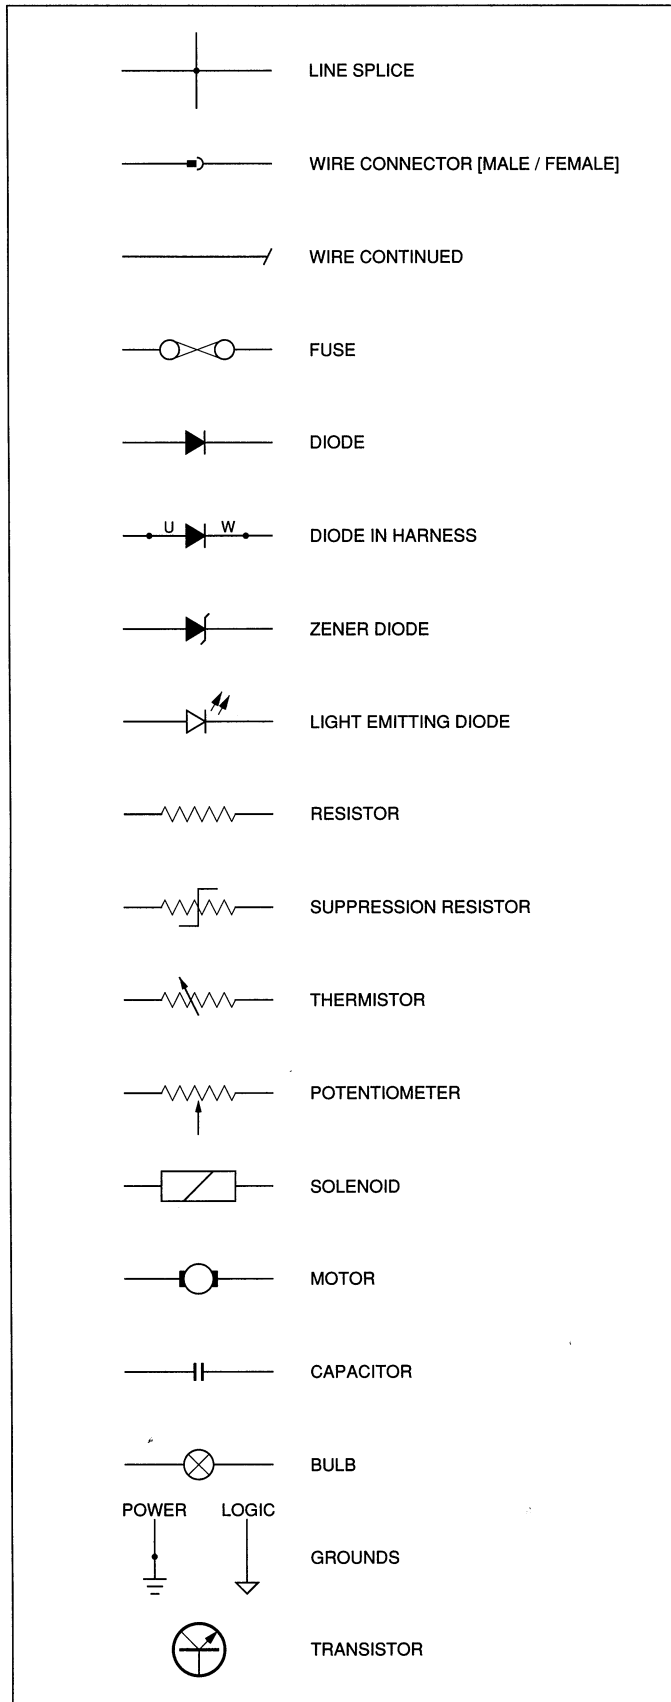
LINE SPLICE

WIRE CONNECTOR [MALE / FEMALE]

WIRE CONTINUED

FUSE

DIODE

U W

DIODE IN HARNESS

ZENER DIODE

LIGHT EMITTING DIODE

RESISTOR

SUPPRESSION RESISTOR

THERMISTOR

POTENTIOMETER

SOLENOID

MOTOR

CAPACITOR

BULB

POWER LOGIC

GROUNDS

TRANSISTOR